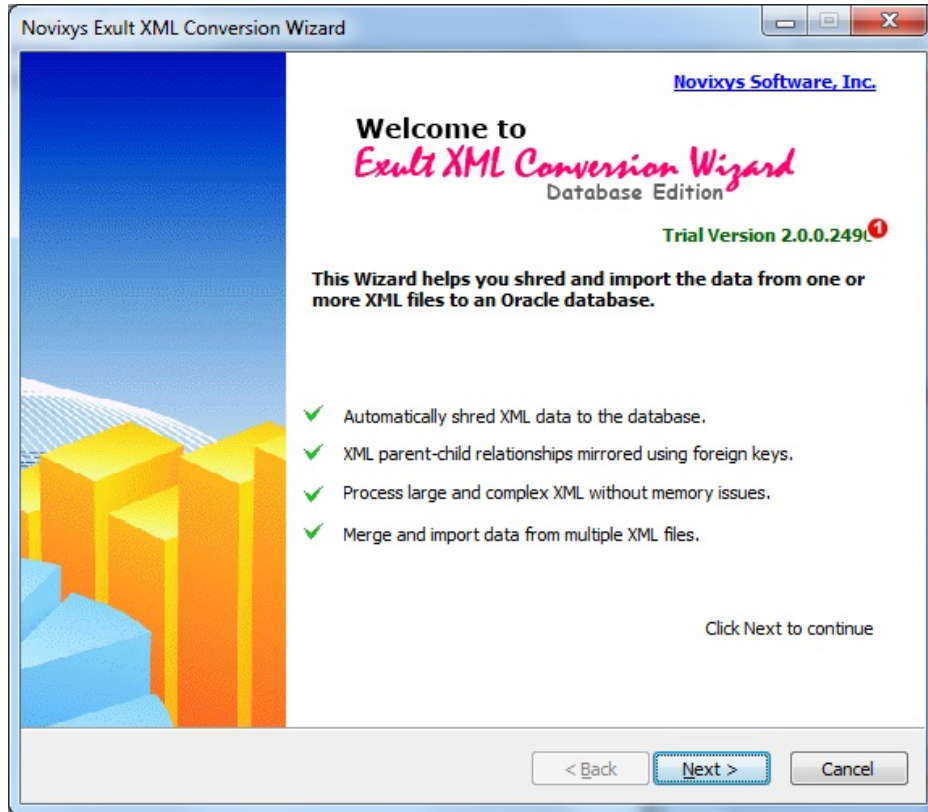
Novixys Exult XML Conversion Wizard

Novixys Software, Inc.

Welcome to
Exult XML Conversion Wizard
Database Edition

Trial Version 2.0.0.2490

This Wizard helps you shred and import the data from one or more XML files to an Oracle database.

Automatically shred XML data to the database.

XML parent-child relationships mirrored using foreign keys.

Process large and complex XML without memory issues.

Merge and import data from multiple XML files.

Click Next to continue

< Back

Next >

Cancel